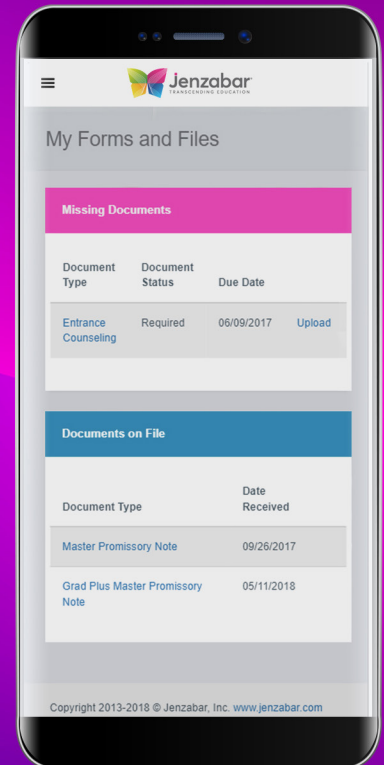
Jenzabar
TRANSCENDING EDUCATION

My Forms and Files

Missing Documents

| Document Type | Document Status | Due Date | |
|---|---|---|---|
| Entrance Counseling | Required | 06/09/2017 | Upload |

Documents on File

| Document Type | Date Received |
|---|---|
| Master Promissory Note | 09/26/2017 |
| Grad Plus Master Promissory Note | 05/11/2018 |

Copyright 2013-2018 © Jenzabar, Inc. www.jenzabar.com